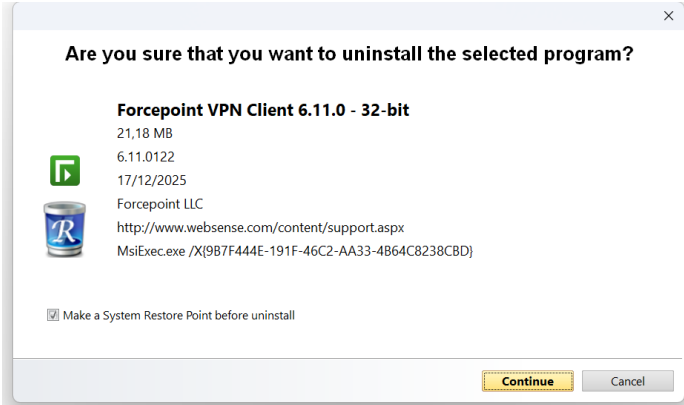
×

Are you sure that you want to uninstall the selected program?

Forcepoint VPN Client 6.11.0 - 32-bit
21,18 MB
6.11.0122
17/12/2025
Forcepoint LLC
http://www.websense.com/content/support.aspx
MsiExec.exe /X{9B7F444E-191F-46C2-AA33-4B64C8238CBD}

Make a System Restore Point before uninstall

Continue
Cancel